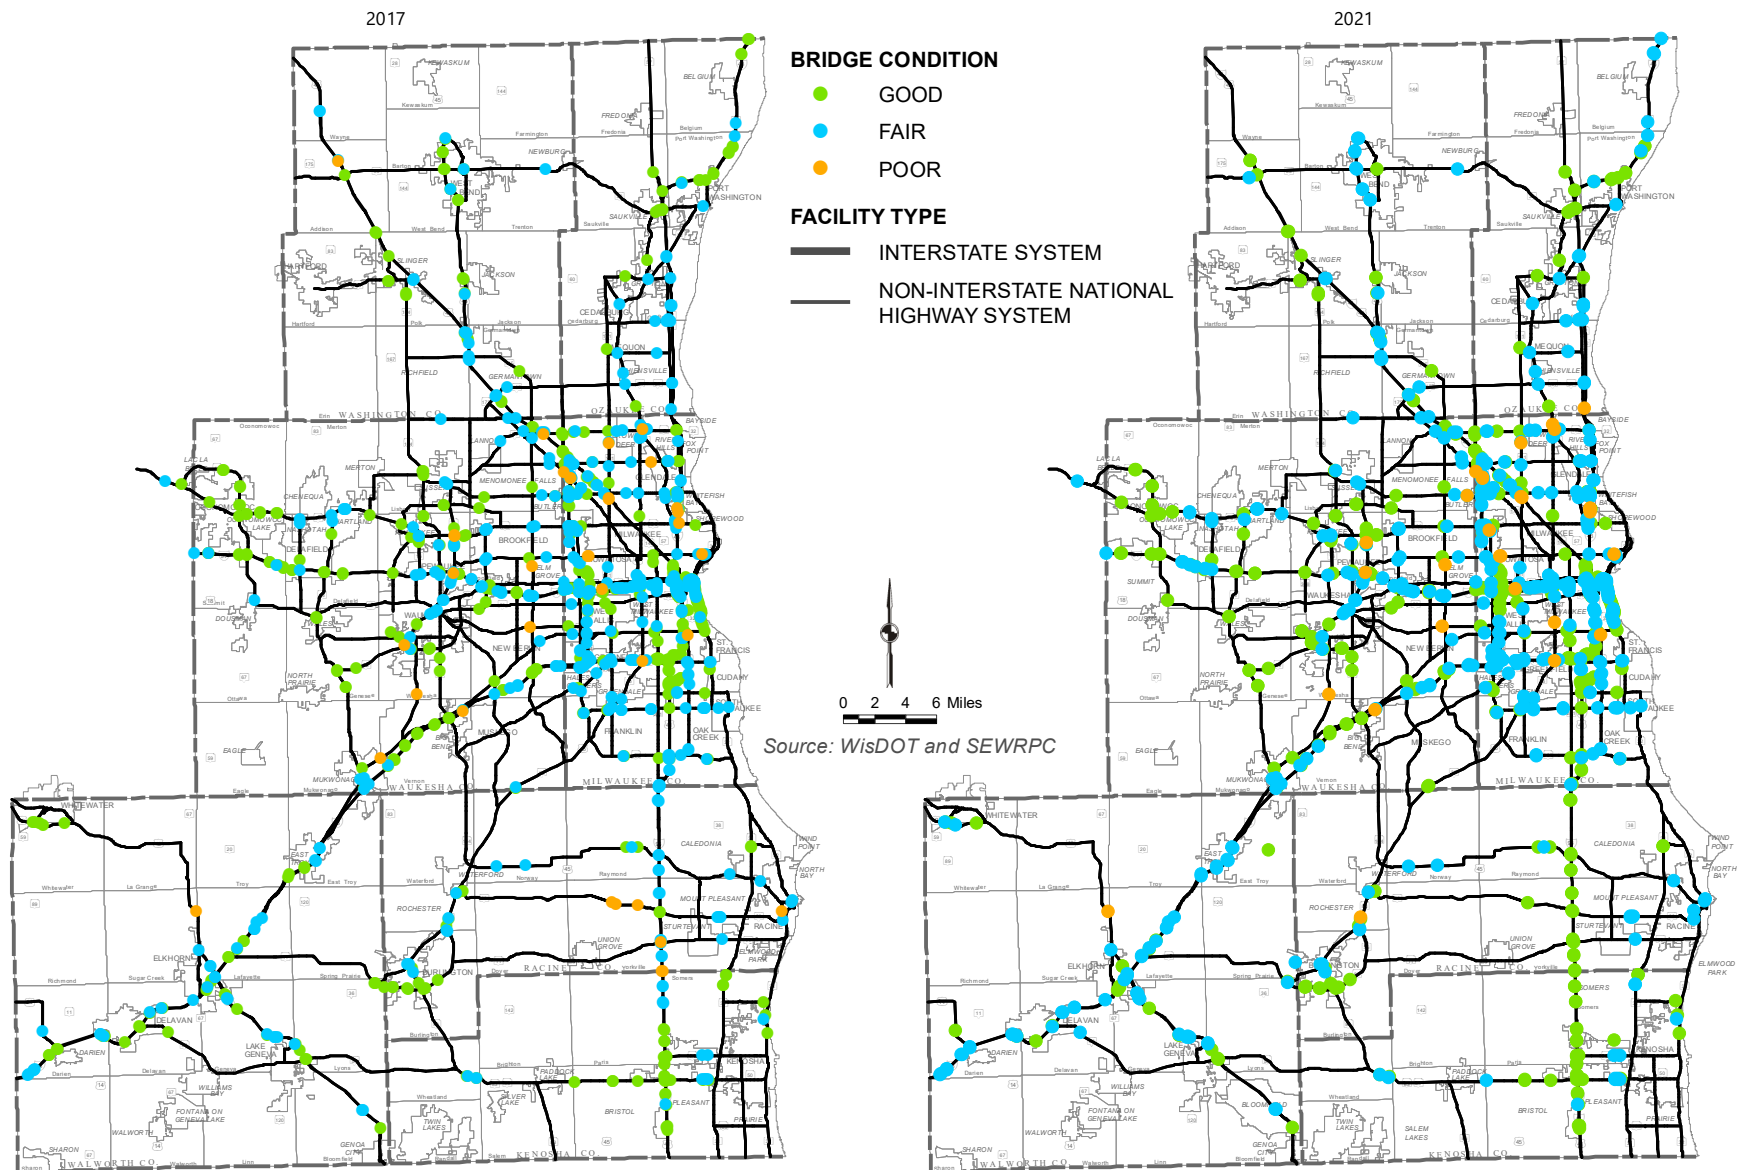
2017

2021

BRIDGE CONDITION

GOOD

FAIR

POOR

FACILITY TYPE

INTERSTATE SYSTEM

NON-INTERSTATE NATIONAL HIGHWAY SYSTEM

0 2 4 6 Miles

Source: WisDOT and SEWRPC

KEWASKUM
BELGIUM
FREDONIA
NEWBURG
WEST BEND
PORT WASHINGTON
SAUKVILLE
SLINGER
JACKSON
HARTFORD
CEDARBURG
THIENSVILLE
MEQUON
GERMANTOWN
RICHFIELD
WASHINGTON CO.
OZAUKEE CO.
BAYSIDE
RIVER HILLS
FOX POINT
MENOMONEE FALLS
MERTON
LAC LA BELLE
CHENEQUA
HARTLAND
PEWAUKEE
DELAFIELD
BROOKFIELD
ELM GROVE
BUTLER
GLENDALE
WHITEFISH BAY
SHOREWOOD
MILWAUKEE
WEST ALLIS
WEST MILWAUKEE
WAUKESHA
NEW BERLIN
ST. FRANCIS
CUDAHY
SOUTH MILWAUKEE
OAK CREEK
FRANKLIN
GREENDALE
HALES CORNERS
MUSKEGO
BIG BEND
NORTH PRAIRIE
DOUSMAN
SUMMIT
EAGLE
MUKWONAGO
WAUKESHA CO.
MILWAUKEE CO.
WHITEWATER
EAST TROY
CALEDONIA
WIND POINT
NORTH BAY
WATERFORD
ROCHESTER
MOUNT PLEASANT
STURTEVANT
RACINE
UNION GROVE
ELMWOOD PARK
ELKHORN
BURLINGTON
RACINE CO.
DELAVAN
DARIEN
LAKE GENEVA
PADDOCK LAKE
KENOSHA
PLEASANT PRAIRIE
SILVER LAKE
TWIN LAKES
BRISTOL
WILLIAMS BAY
FONTANA ON GENEVA LAKE
WALWORTH
SHARON
GENOA CITY
WALWORTH CO.
KENOSHA CO.
SOMERS
SALEM LAKES
BLOOMFIELD
Kewaskum
Wayne
Barton
Farmington
Fredonia
Belgium
Port Washington
Addison
West Bend
Trenton
Saukville
Hartford
Polk
Jackson
Cedarburg
Erin
Oconomowoc
Merton
Lisbon
Delafield
Summit
Ottawa
Genesee
Eagle
Mukwonago
Vernon
Whitewater
La Grange
Troy
East Troy
Waterford
Norway
Raymond
Yorkville
Dover
Spring Prairie
Lafayette
Sugar Creek
Richmond
Delavan
Geneva
Lyons
Burlington
Brighton
Paris
Wheatland
Linn
Bloomfield
Walworth
Sharon
Salem
Somers